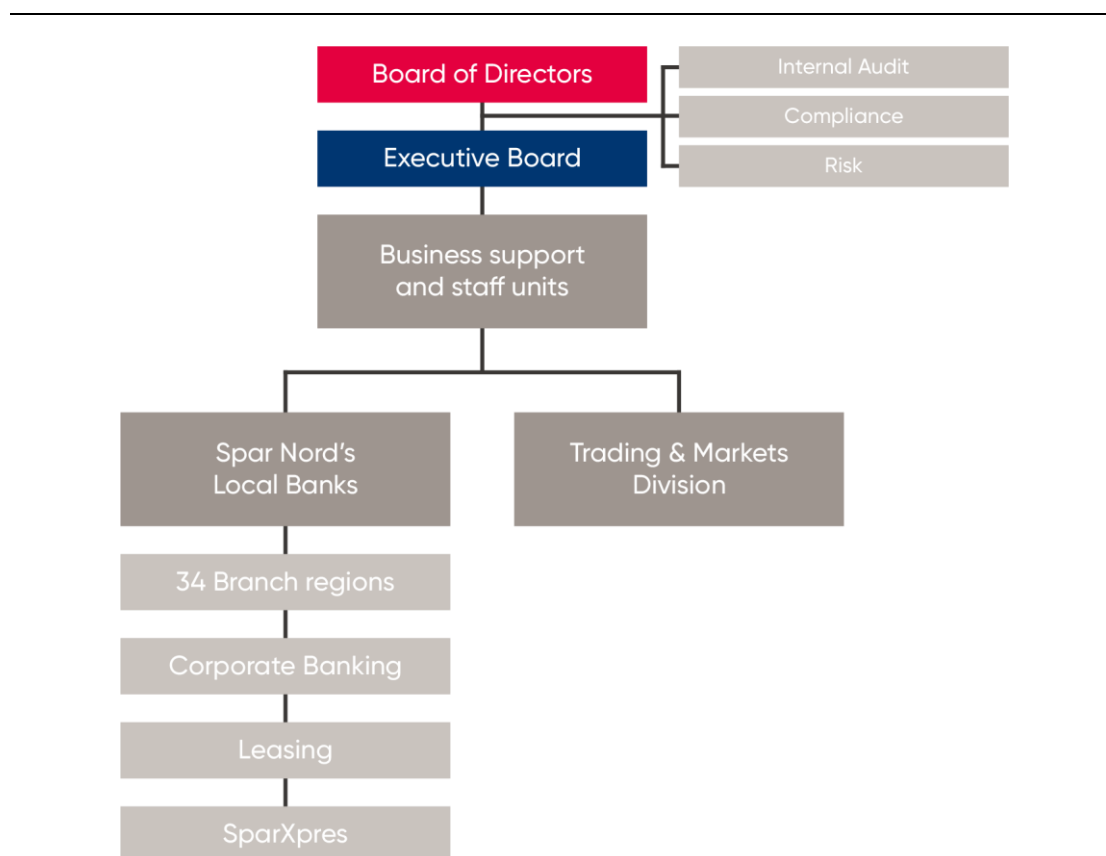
Board of Directors

Internal Audit

Compliance

Risk

Executive Board

Business support and staff units

Spar Nord's Local Banks

Trading & Markets Division

34 Branch regions

Corporate Banking

Leasing

SparXpres